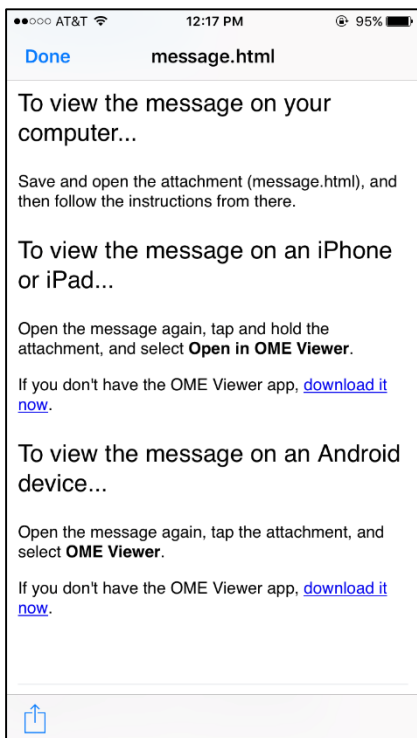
●●○○○ AT&T 12:17 PM 95%

Done message.html

To view the message on your computer...

Save and open the attachment (message.html), and then follow the instructions from there.

To view the message on an iPhone or iPad...

Open the message again, tap and hold the attachment, and select **Open in OME Viewer**.

If you don't have the OME Viewer app, download it now.

To view the message on an Android device...

Open the message again, tap the attachment, and select **OME Viewer**.

If you don't have the OME Viewer app, download it now.